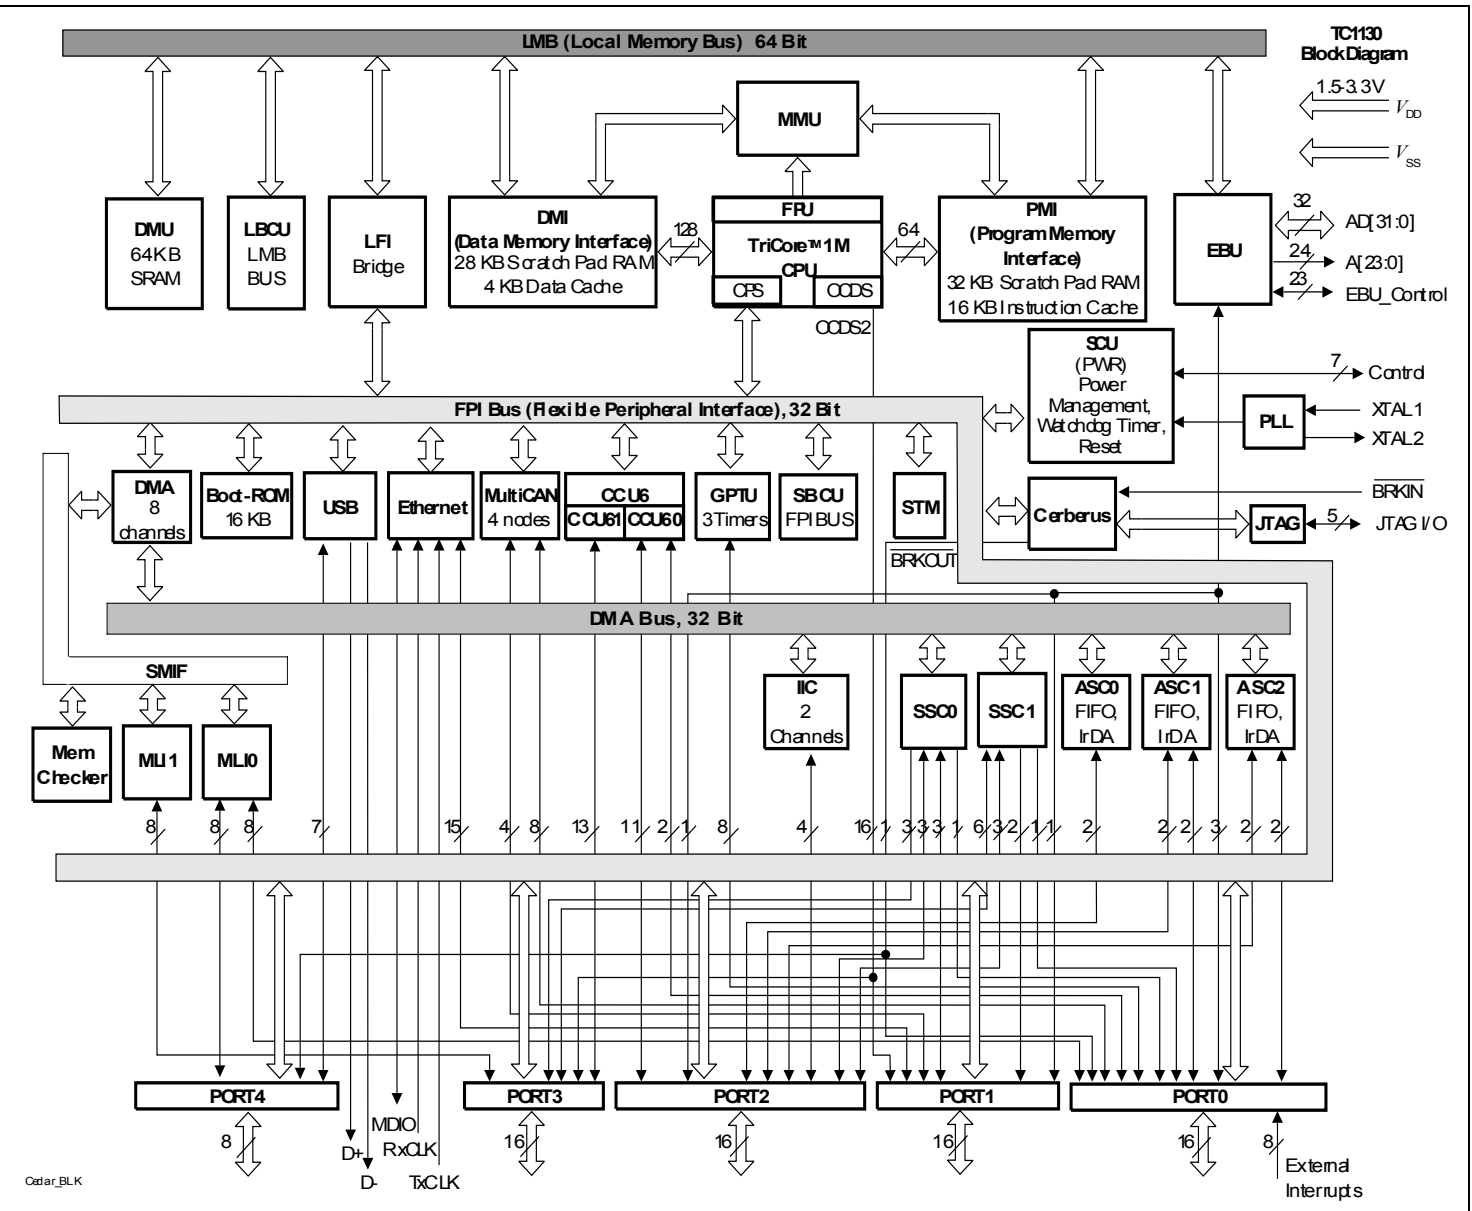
LMB (Local Memory Bus) 64 Bit

TC1130
Block Diagram

1.5-3.3V
$V_{DD}$
$V_{SS}$

MMU

DMU
64KB
SRAM

LBCU
LMB
BUS

LFI
Bridge

DMI
(Data Memory Interface)
28 KB Scratch Pad RAM
4 KB Data Cache

128

FPU
TriCore™ 1M
CPU
CPS
OCDS

64

PMI
(Program Memory Interface)
32 KB Scratch Pad RAM
16 KB Instruction Cache

EBU

32
AD[31:0]
24
A[23:0]
23
EBU_Control

OCDS2

SCU
(PWR)
Power
Management,
Watchdog Timer,
Reset

7
Control

PLL
XTAL1
XTAL2

FPI Bus (Flexible Peripheral Interface), 32 Bit

DMA
8
channels

Boot-ROM
16 KB

USB

Ethernet

MultiCAN
4 nodes

CCU6
CCU61
CCU60

GPTU
3Timers

SBCU
FPIBUS

STM

Cerberus

$\overline{BRKIN}$

JTAG
5
JTAG I/O

$\overline{BRKOUT}$

DMA Bus, 32 Bit

SMIF

IIC
2
Channels

SSC0

SSC1

ASC0
FIFO,
IrDA

ASC1
FIFO,
IrDA

ASC2
FIFO,
IrDA

Mem
Checker

MLI1

MLI0

8 8 8 7 15 4 8 13 11 2 1 8 4 16 1 3 3 3 1 6 3 2 1 1 2 2 2 3 2 2

PORT4
8

D+
D-
MDIO
RxCLK
TxCLK

PORT3
16

PORT2
16

PORT1
16

PORT0
16

8
External
Interrupts

Cedar_BLK